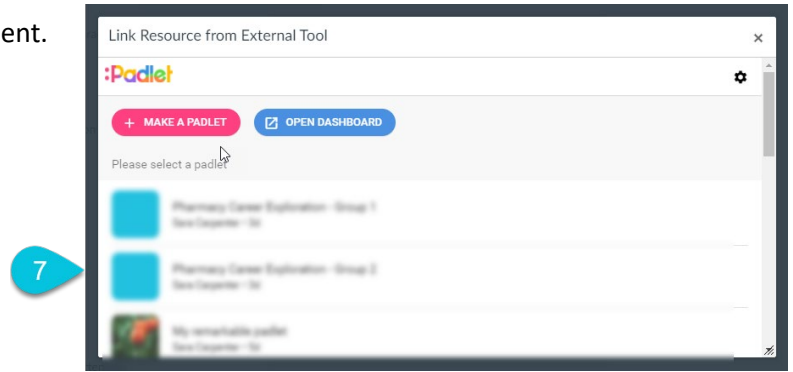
ent.

Link Resource from External Tool

×

:Padlet

+ MAKE A PADLET

OPEN DASHBOARD

Please select a padlet

Pharmacy Career Exploration - Group 1
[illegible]

7

Pharmacy Career Exploration - Group 2
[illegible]

My remarkable padlet
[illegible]